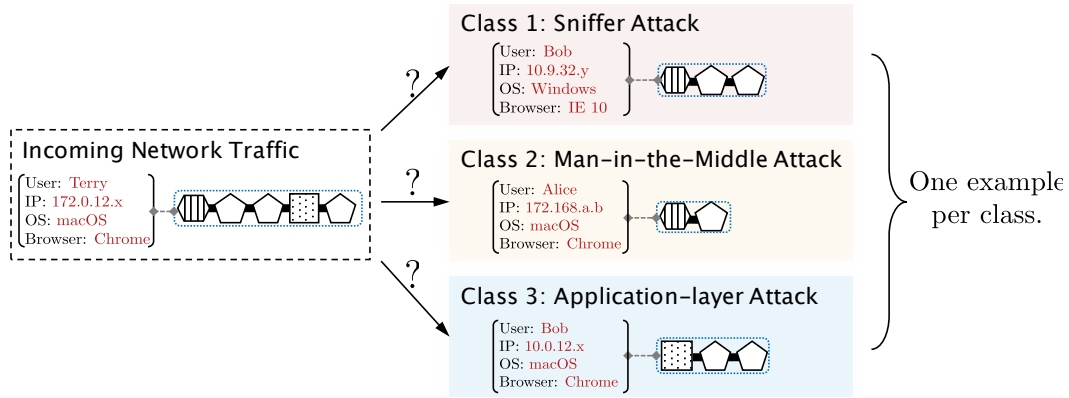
Incoming Network Traffic

User: Terry
IP: 172.0.12.x
OS: macOS
Browser: Chrome

?

?

?

Class 1: Sniffer Attack

User: Bob
IP: 10.9.32.y
OS: Windows
Browser: IE 10

Class 2: Man-in-the-Middle Attack

User: Alice
IP: 172.168.a.b
OS: macOS
Browser: Chrome

Class 3: Application-layer Attack

User: Bob
IP: 10.0.12.x
OS: macOS
Browser: Chrome

One example per class.